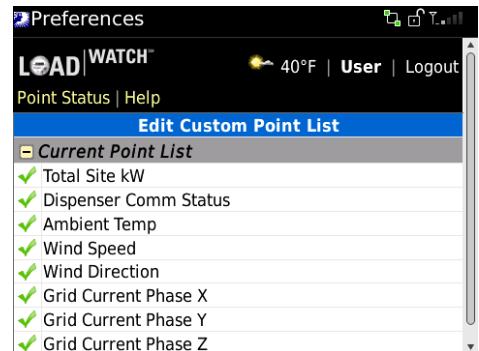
Preferences

LOAD|WATCH™

40°F | User | Logout

Point Status | Help

Edit Custom Point List

Current Point List

Total Site kW

Dispenser Comm Status

Ambient Temp

Wind Speed

Wind Direction

Grid Current Phase X

Grid Current Phase Y

Grid Current Phase Z